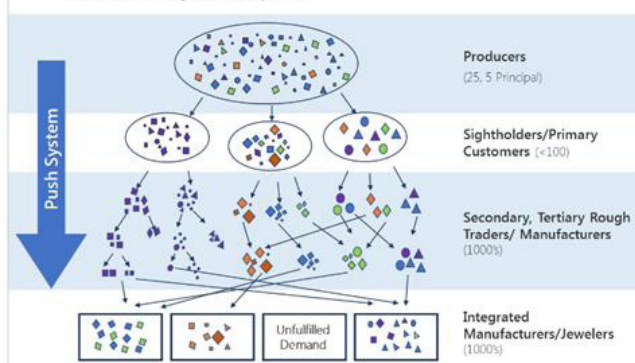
Push System

Producers
(25, 5 Principal)

Sightholders/Primary Customers (<100)

Secondary, Tertiary Rough Traders/ Manufacturers
(1000's)

Integrated Manufacturers/Jewelers
(1000's)

Unfulfilled Demand